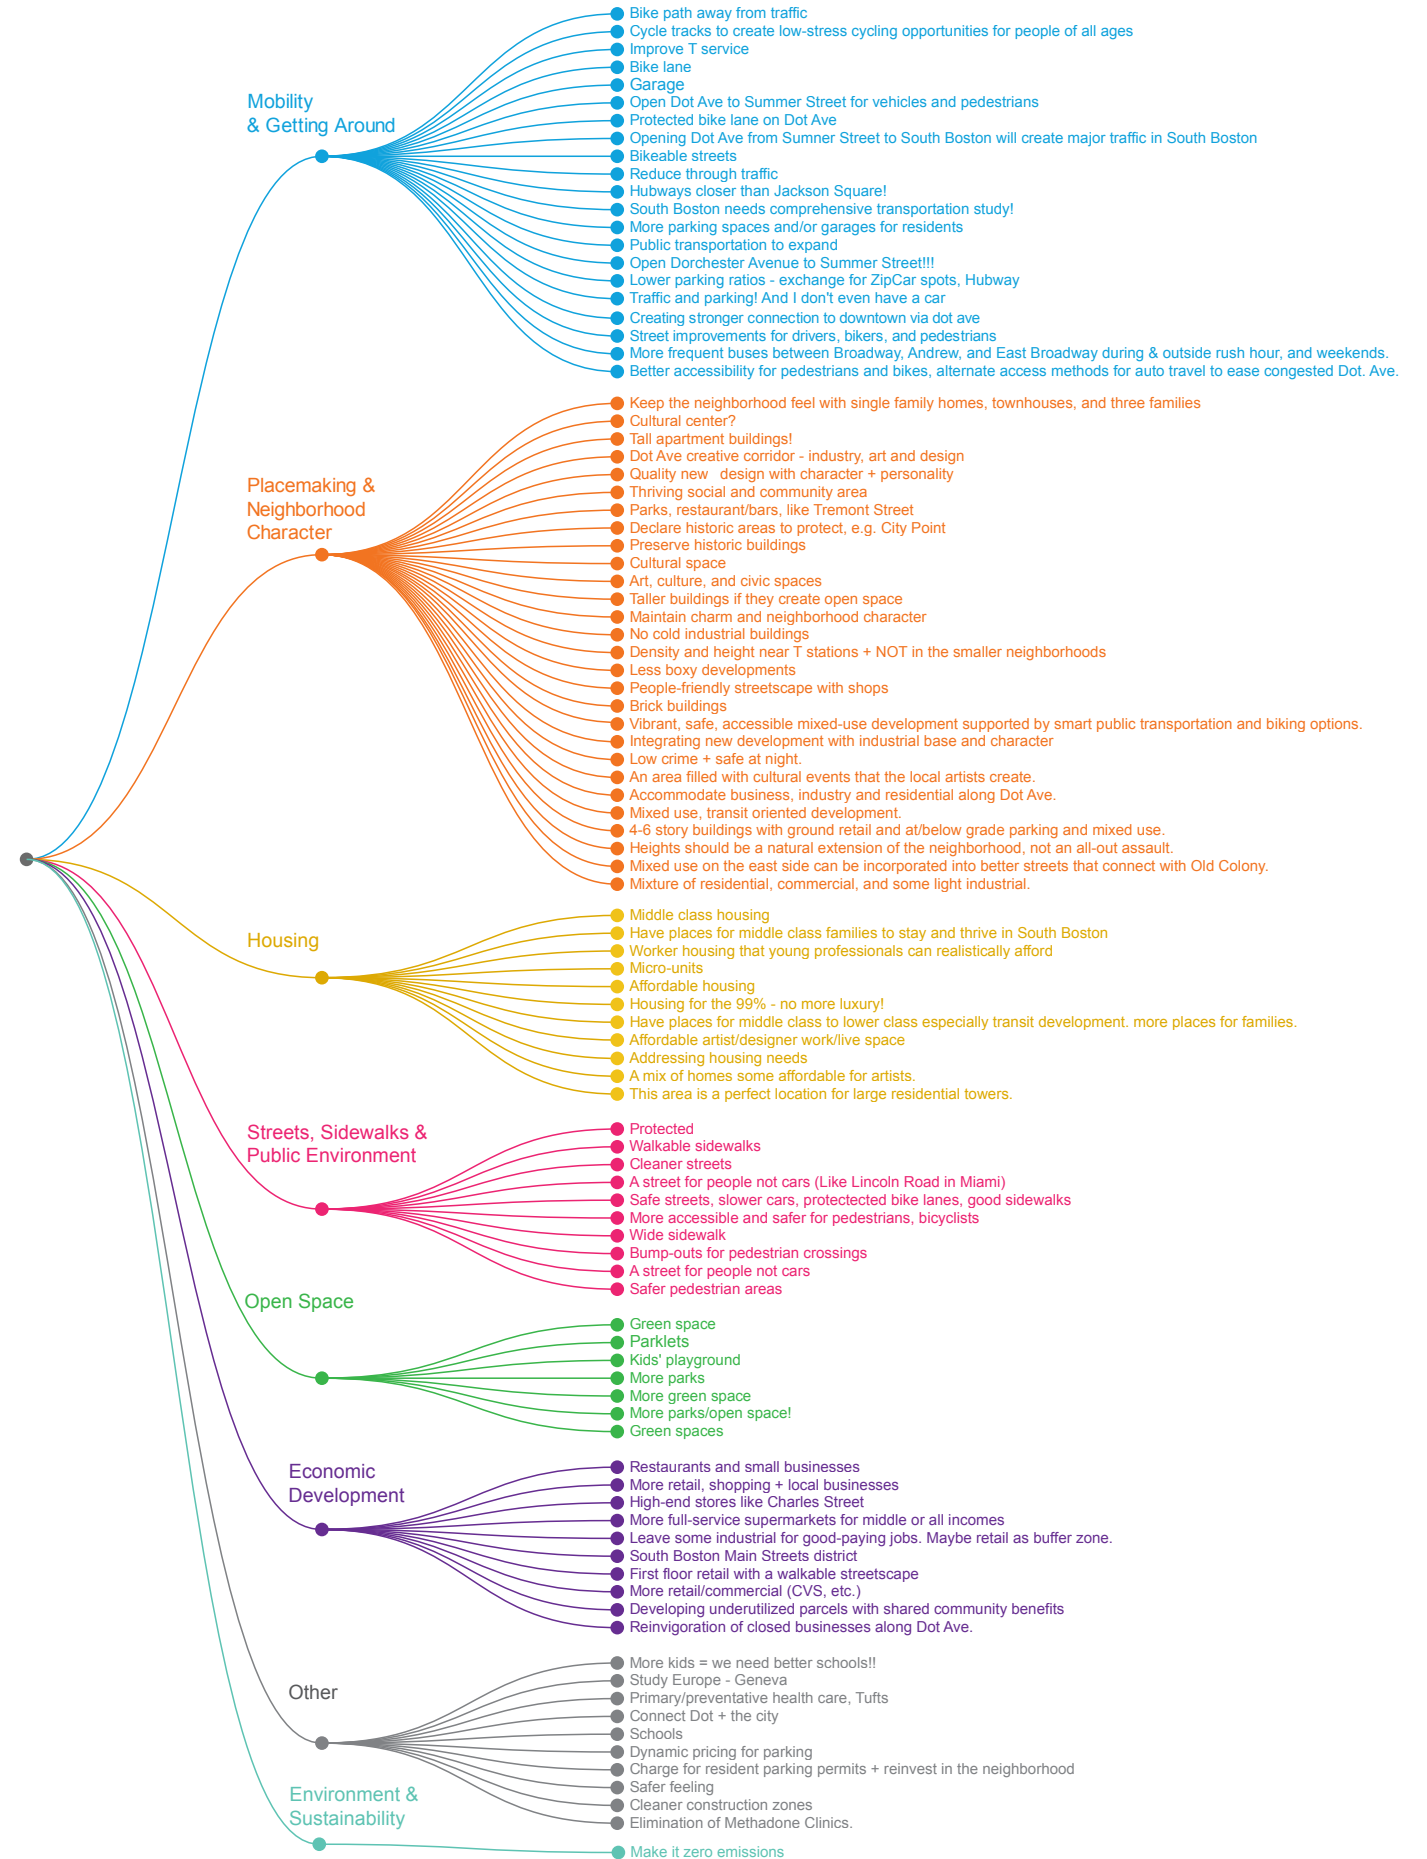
Mobility & Getting Around

Bike path away from traffic
Cycle tracks to create low-stress cycling opportunities for people of all ages
Improve T service
Bike lane
Garage
Open Dot Ave to Summer Street for vehicles and pedestrians
Protected bike lane on Dot Ave
Opening Dot Ave from Sumner Street to South Boston will create major traffic in South Boston
Bikeable streets
Reduce through traffic
Hubways closer than Jackson Square!
South Boston needs comprehensive transportation study!
More parking spaces and/or garages for residents
Public transportation to expand
Open Dorchester Avenue to Summer Street!!!
Lower parking ratios - exchange for ZipCar spots, Hubway
Traffic and parking! And I don't even have a car
Creating stronger connection to downtown via dot ave
Street improvements for drivers, bikers, and pedestrians
More frequent buses between Broadway, Andrew, and East Broadway during & outside rush hour, and weekends.
Better accessibility for pedestrians and bikes, alternate access methods for auto travel to ease congested Dot. Ave.

Placemaking & Neighborhood Character

Keep the neighborhood feel with single family homes, townhouses, and three families
Cultural center?
Tall apartment buildings!
Dot Ave creative corridor - industry, art and design
Quality new design with character + personality
Thriving social and community area
Parks, restaurant/bars, like Tremont Street
Declare historic areas to protect, e.g. City Point
Preserve historic buildings
Cultural space
Art, culture, and civic spaces
Taller buildings if they create open space
Maintain charm and neighborhood character
No cold industrial buildings
Density and height near T stations + NOT in the smaller neighborhoods
Less boxy developments
People-friendly streetscape with shops
Brick buildings
Vibrant, safe, accessible mixed-use development supported by smart public transportation and biking options.
Integrating new development with industrial base and character
Low crime + safe at night.
An area filled with cultural events that the local artists create.
Accommodate business, industry and residential along Dot Ave.
Mixed use, transit oriented development.
4-6 story buildings with ground retail and at/below grade parking and mixed use.
Heights should be a natural extension of the neighborhood, not an all-out assault.
Mixed use on the east side can be incorporated into better streets that connect with Old Colony.
Mixture of residential, commercial, and some light industrial.

Housing

Middle class housing
Have places for middle class families to stay and thrive in South Boston
Worker housing that young professionals can realistically afford
Micro-units
Affordable housing
Housing for the 99% - no more luxury!
Have places for middle class to lower class especially transit development. more places for families.
Affordable artist/designer work/live space
Addressing housing needs
A mix of homes some affordable for artists.
This area is a perfect location for large residential towers.

Streets, Sidewalks & Public Environment

Protected
Walkable sidewalks
Cleaner streets
A street for people not cars (Like Lincoln Road in Miami)
Safe streets, slower cars, protectected bike lanes, good sidewalks
More accessible and safer for pedestrians, bicyclists
Wide sidewalk
Bump-outs for pedestrian crossings
A street for people not cars
Safer pedestrian areas

Open Space

Green space
Parklets
Kids' playground
More parks
More green space
More parks/open space!
Green spaces

Economic Development

Restaurants and small businesses
More retail, shopping + local businesses
High-end stores like Charles Street
More full-service supermarkets for middle or all incomes
Leave some industrial for good-paying jobs. Maybe retail as buffer zone.
South Boston Main Streets district
First floor retail with a walkable streetscape
More retail/commercial (CVS, etc.)
Developing underutilized parcels with shared community benefits
Reinvigoration of closed businesses along Dot Ave.

Other

More kids = we need better schools!!
Study Europe - Geneva
Primary/preventative health care, Tufts
Connect Dot + the city
Schools
Dynamic pricing for parking
Charge for resident parking permits + reinvest in the neighborhood
Safer feeling
Cleaner construction zones
Elimination of Methadone Clinics.

Environment & Sustainability

Make it zero emissions